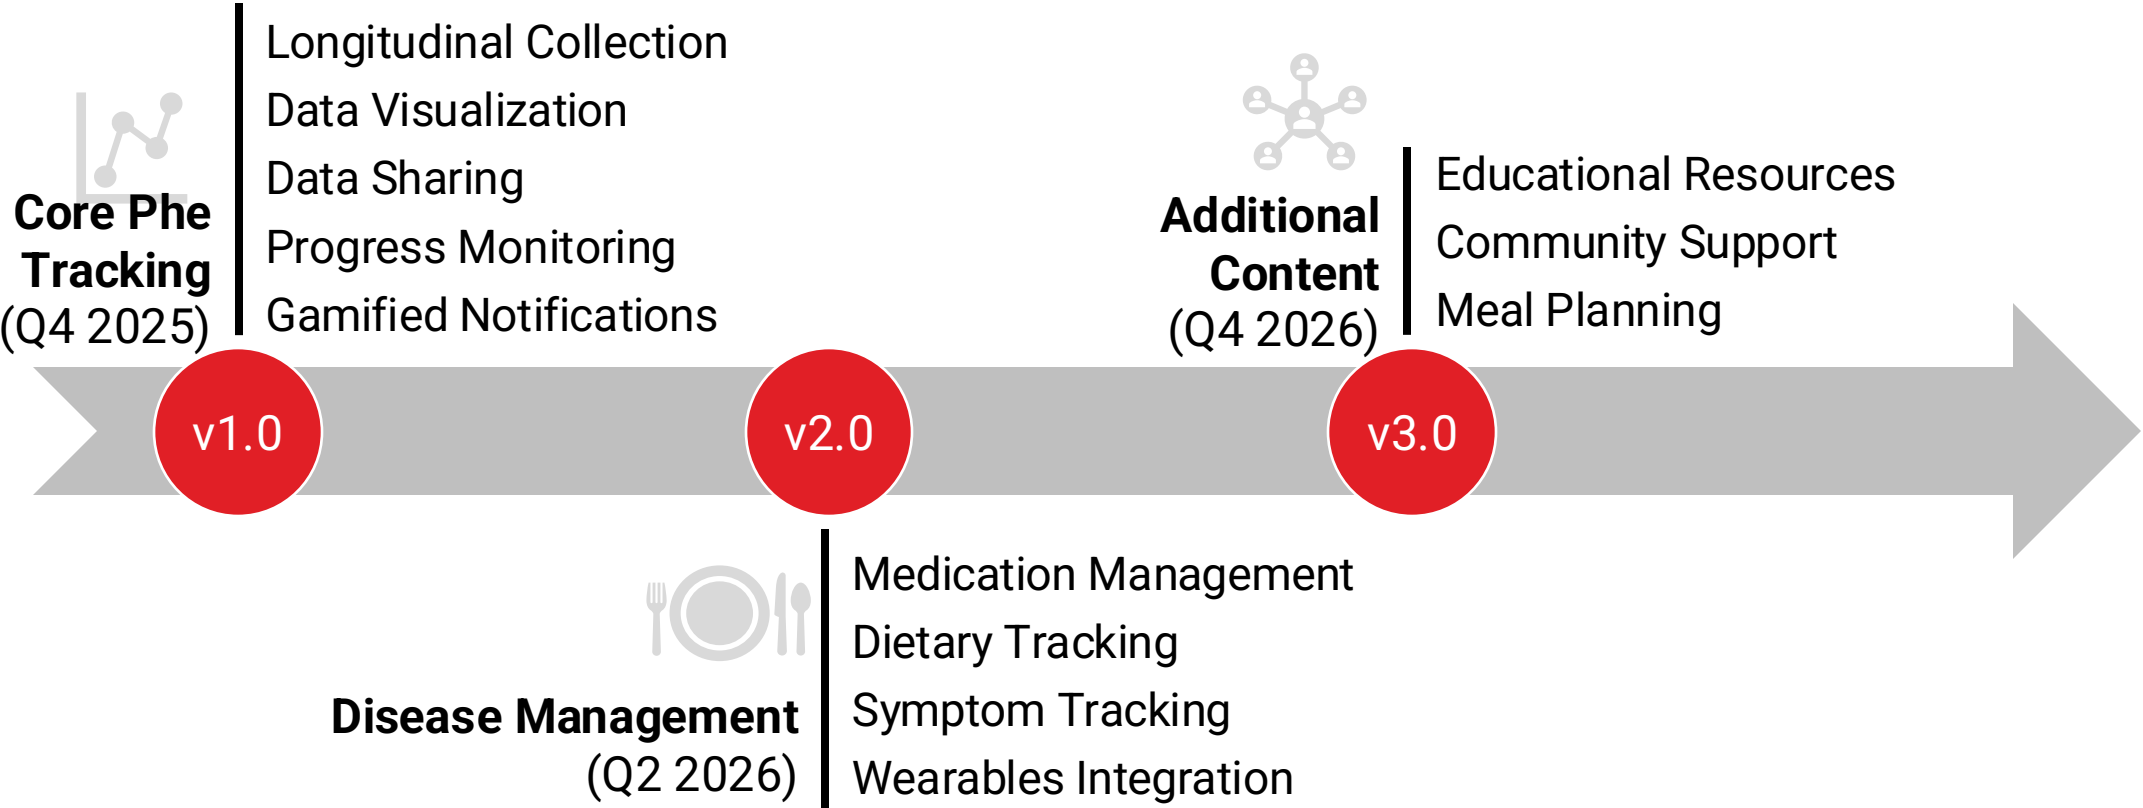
Core Phe Tracking
(Q4 2025)

Longitudinal Collection
Data Visualization
Data Sharing
Progress Monitoring
Gamified Notifications

Additional Content
(Q4 2026)

Educational Resources
Community Support
Meal Planning

v1.0

v2.0

v3.0

Disease Management
(Q2 2026)

Medication Management
Dietary Tracking
Symptom Tracking
Wearables Integration